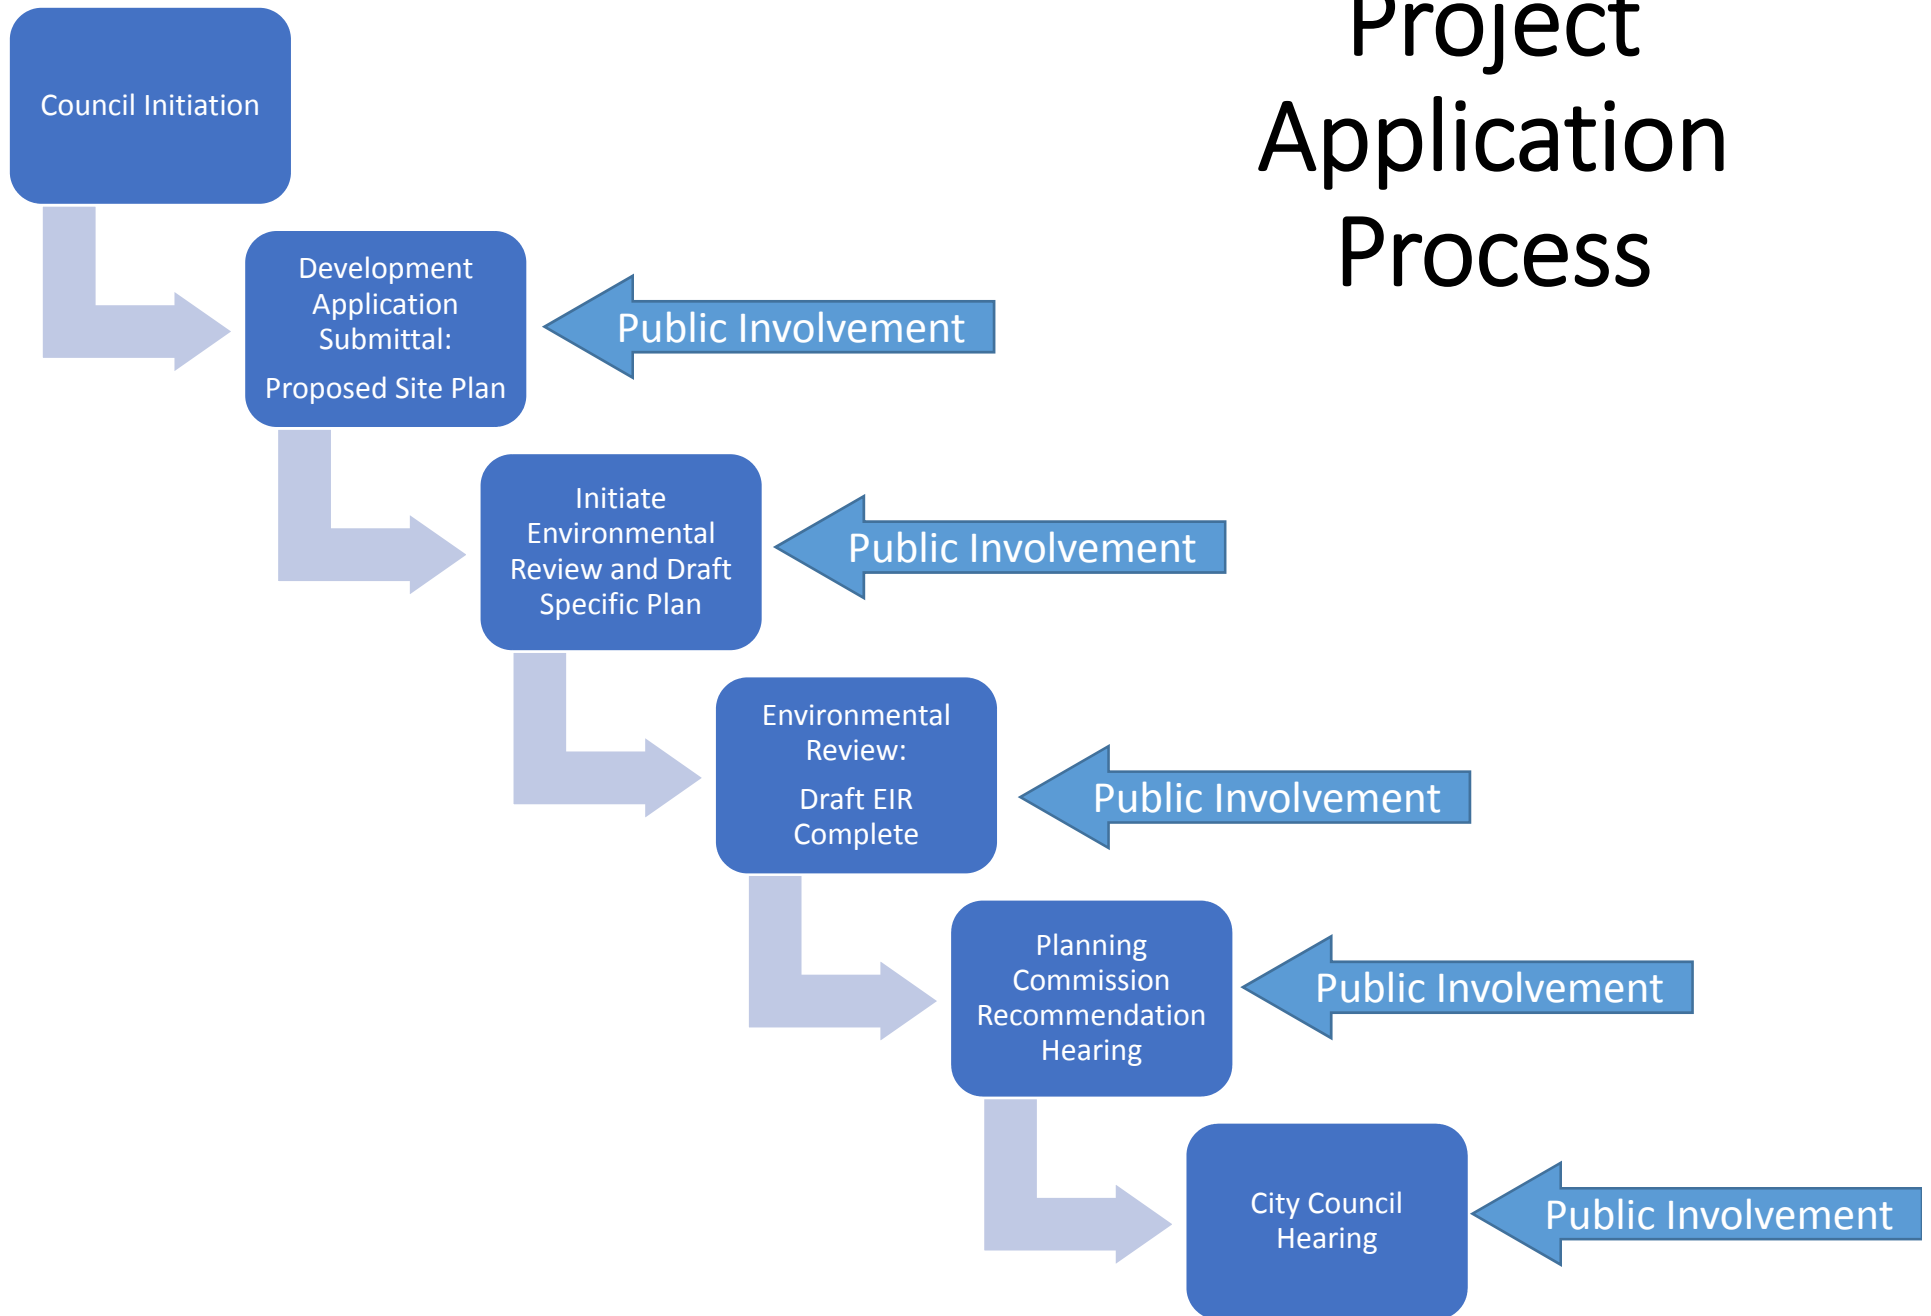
Project Application Process

Council Initiation

Development Application Submittal:

Proposed Site Plan

Public Involvement

Initiate Environmental Review and Draft Specific Plan

Public Involvement

Environmental Review:

Draft EIR Complete

Public Involvement

Planning Commission Recommendation Hearing

Public Involvement

City Council Hearing

Public Involvement